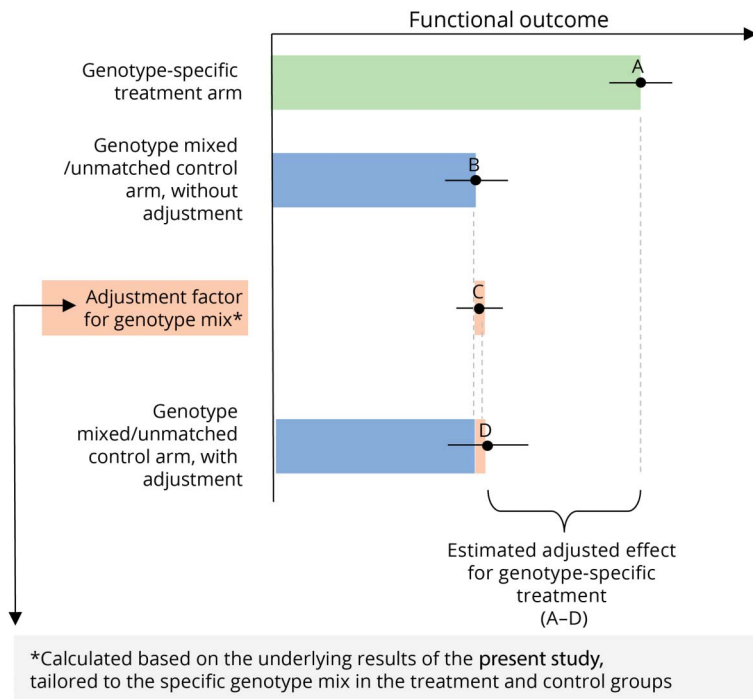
Functional outcome

Genotype-specific treatment arm

A

Genotype mixed /unmatched control arm, without adjustment

B

Adjustment factor for genotype mix*

C

Genotype mixed/unmatched control arm, with adjustment

D

Estimated adjusted effect for genotype-specific treatment (A–D)

*Calculated based on the underlying results of the present study, tailored to the specific genotype mix in the treatment and control groups